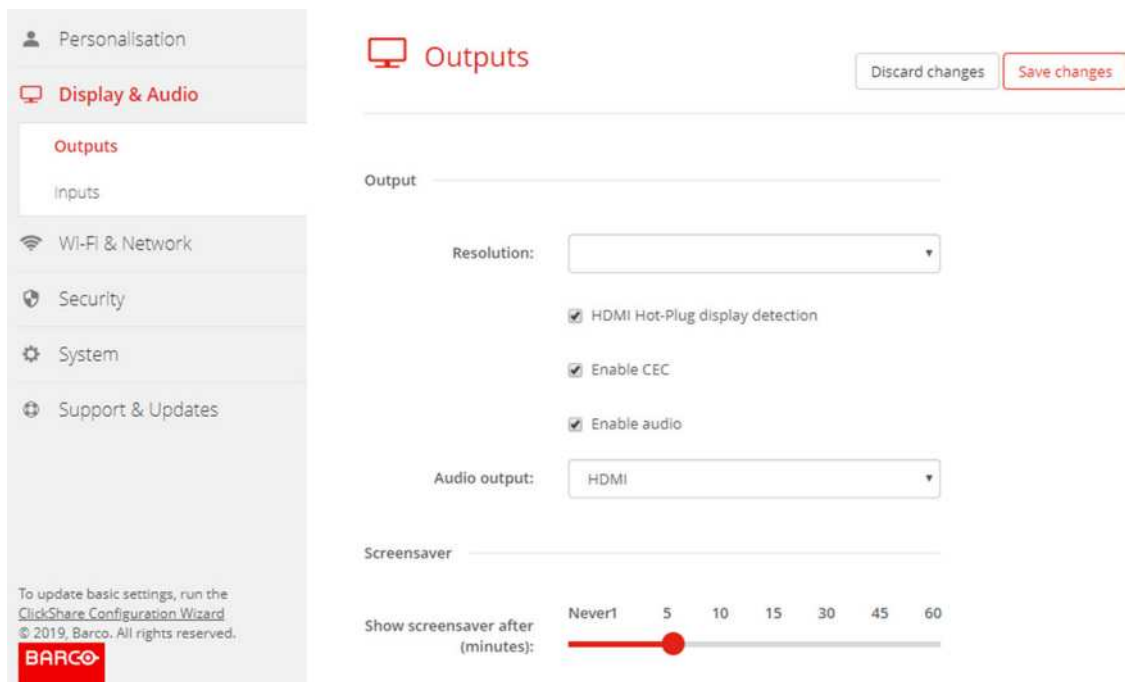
Personalisation

Display & Audio

Outputs

Inputs

Wi-Fi & Network

Security

System

Support & Updates

To update basic settings, run the ClickShare Configuration Wizard
© 2019, Barco. All rights reserved.

BARCO

Outputs

Discard changes

Save changes

Output

Resolution:

HDMI Hot-Plug display detection

Enable CEC

Enable audio

Audio output: HDMI

Screensaver

Show screensaver after (minutes):

Never1 5 10 15 30 45 60